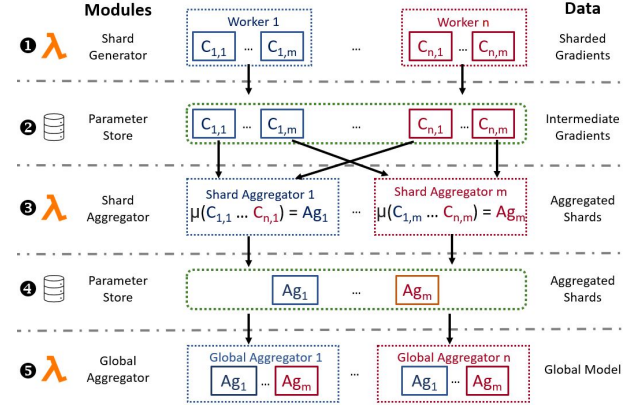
Modules

Data

❶ λ Shard Generator

Worker 1

$C_{1,1}$ … $C_{1,m}$

…

Worker n

$C_{n,1}$ … $C_{n,m}$

Sharded Gradients

❷ Parameter Store

$C_{1,1}$ … $C_{1,m}$ … $C_{n,1}$ … $C_{n,m}$

Intermediate Gradients

❸ λ Shard Aggregator

Shard Aggregator 1

$\mu(C_{1,1} \dots C_{n,1}) = Ag_1$

Shard Aggregator m

$\mu(C_{1,m} \dots C_{n,m}) = Ag_m$

Aggregated Shards

❹ Parameter Store

$Ag_1$ … $Ag_m$

Aggregated Shards

❺ λ Global Aggregator

Global Aggregator 1

$Ag_1$ … $Ag_m$

…

Global Aggregator n

$Ag_1$ … $Ag_m$

Global Model